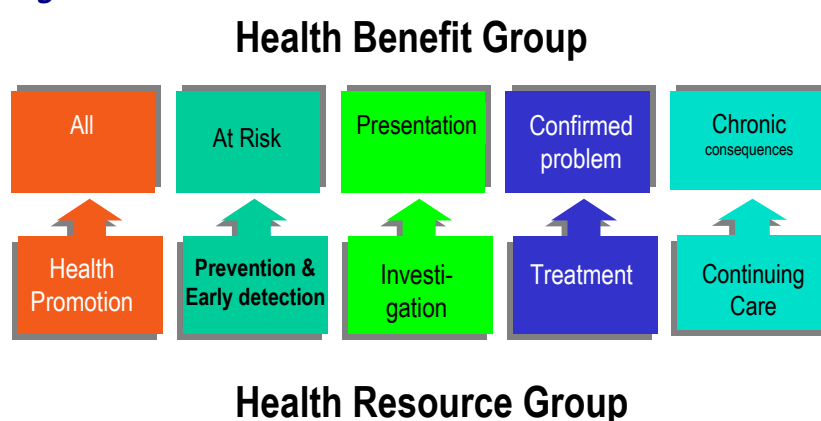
Health Benefit Group

All

At Risk

Presentation

Confirmed problem

Chronic consequences

Health Promotion

Prevention & Early detection

Investigation

Treatment

Continuing Care

Health Resource Group